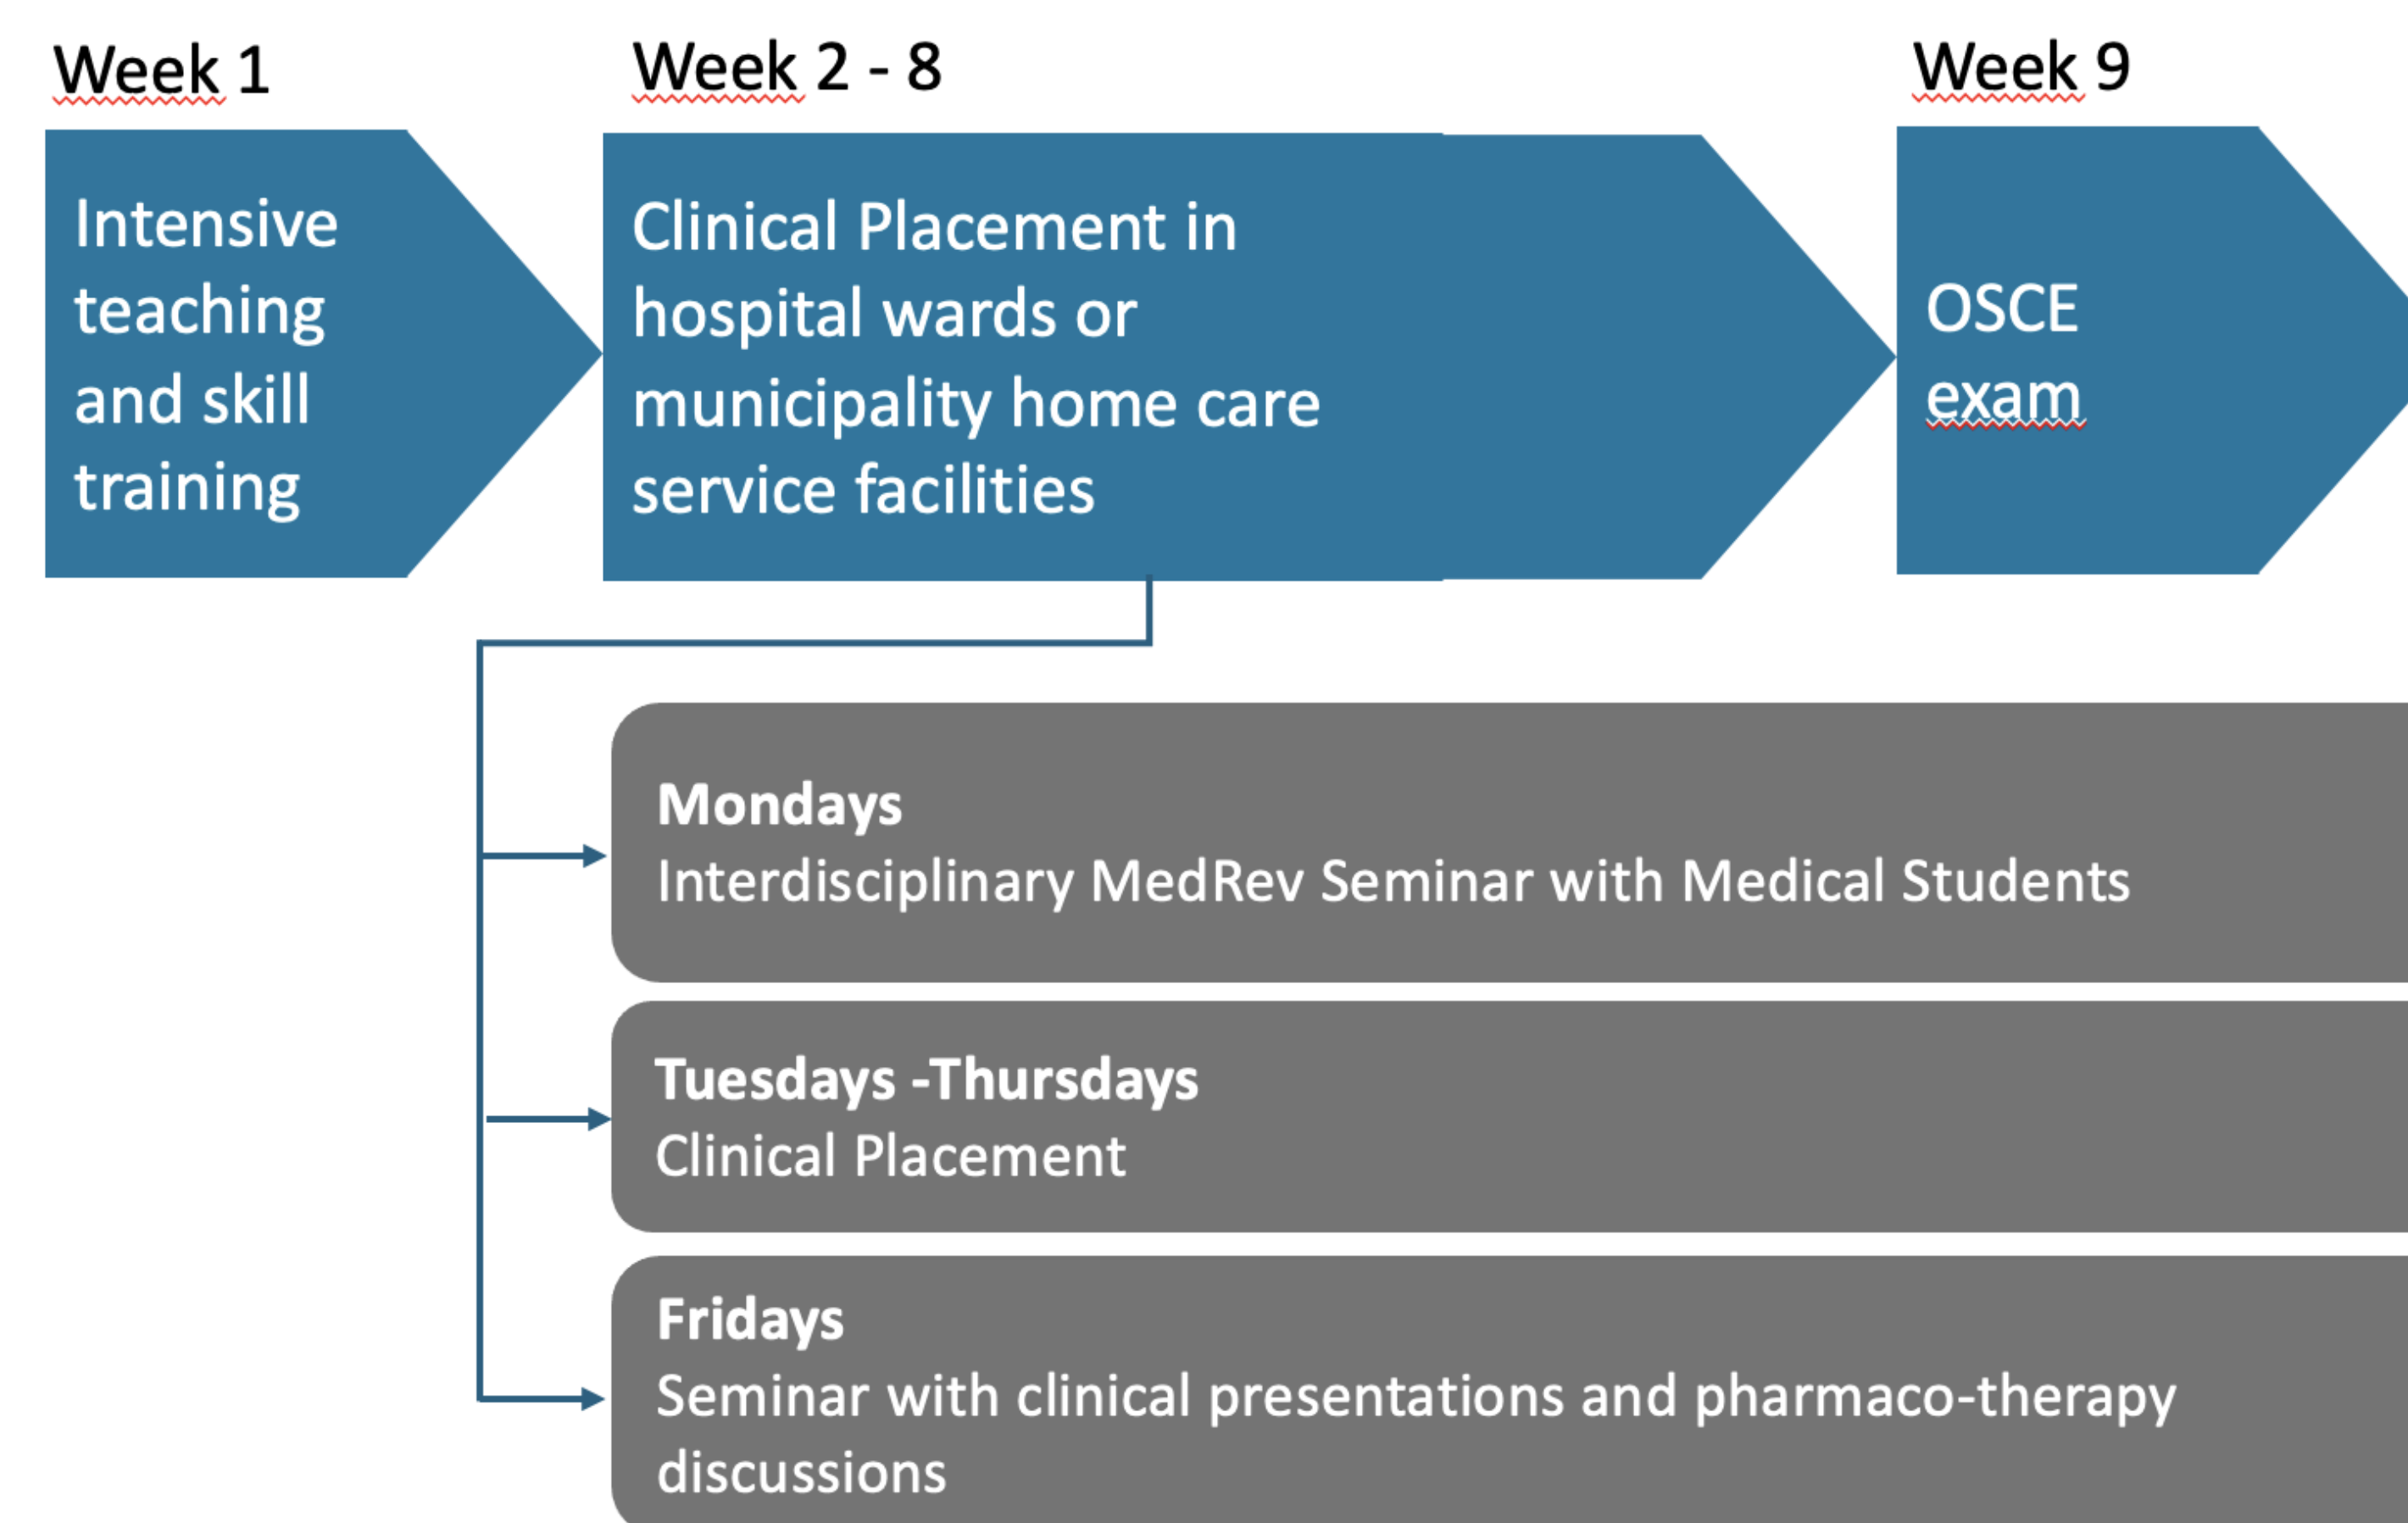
Week 1

Intensive teaching and skill training

Week 2 - 8

Clinical Placement in hospital wards or municipality home care service facilities

Week 9

OSCE exam

**Mondays**
Interdisciplinary MedRev Seminar with Medical Students

**Tuesdays -Thursdays**
Clinical Placement

**Fridays**
Seminar with clinical presentations and pharmaco-therapy discussions